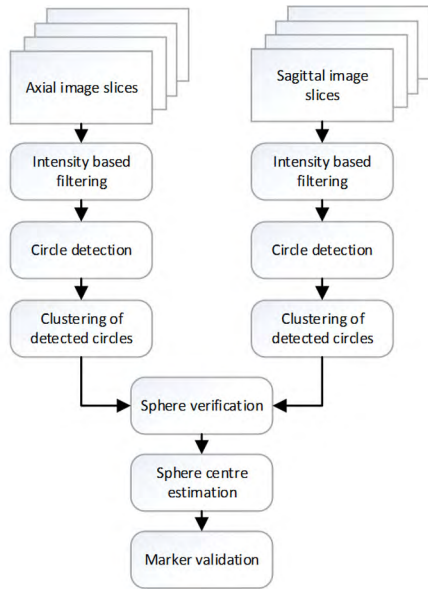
Axial image slices

Intensity based filtering

Circle detection

Clustering of detected circles

Sagittal image slices

Intensity based filtering

Circle detection

Clustering of detected circles

Sphere verification

Sphere centre estimation

Marker validation